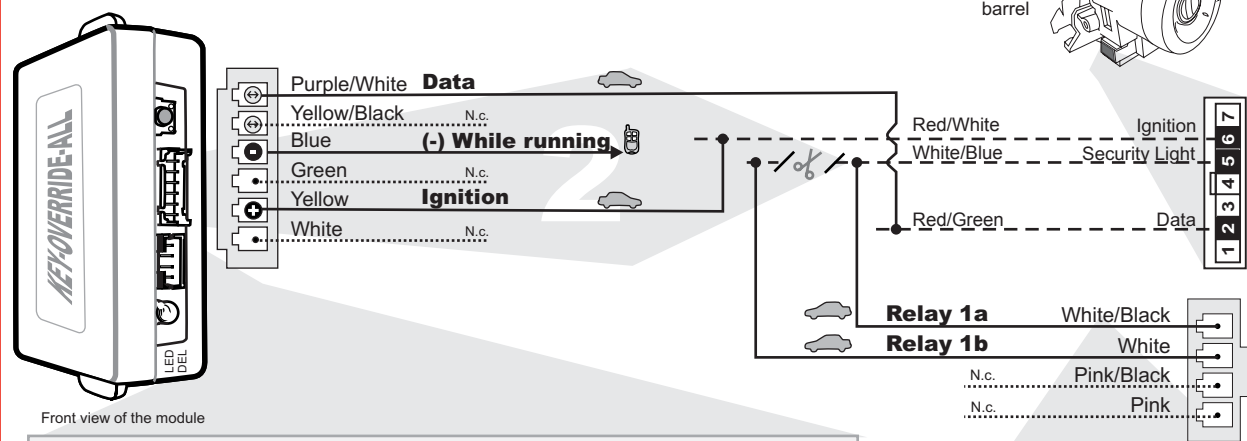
barrel

KEY-OVERRIDE-ALL

LED DEL

Front view of the module

Purple/White Data
Yellow/Black N.c.
Blue (-) While running
Green N.c.
Yellow Ignition
White N.c.

Red/White Ignition
White/Blue Security Light
Red/Green Data

7
6
5
4
3
2
1

Relay 1a White/Black
Relay 1b White
N.c. Pink/Black
N.c. Pink

2